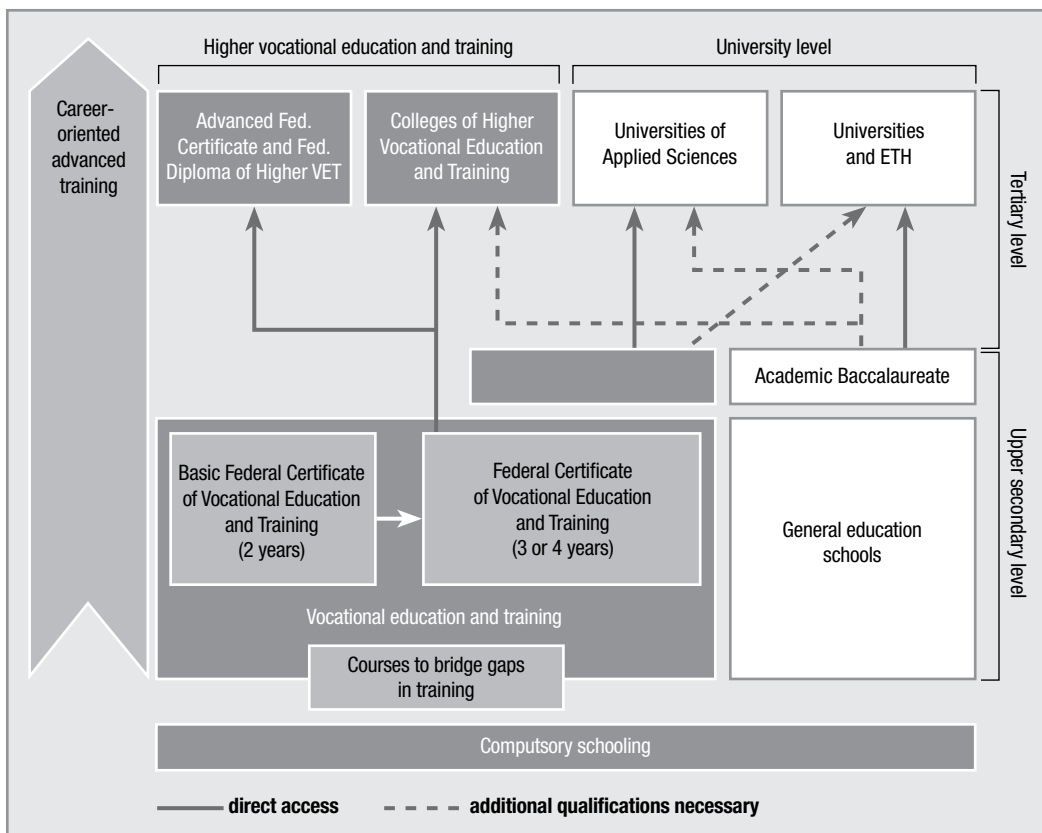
Higher vocational education and training

University level

Career-oriented advanced training

Advanced Fed. Certificate and Fed. Diploma of Higher VET

Colleges of Higher Vocational Education and Training

Universities of Applied Sciences

Universities and ETH

Tertiary level

Academic Baccalaureate

Upper secondary level

Basic Federal Certificate of Vocational Education and Training (2 years)

Federal Certificate of Vocational Education and Training (3 or 4 years)

General education schools

Vocational education and training

Courses to bridge gaps in training

Computsory schooling

direct access

additional qualifications necessary